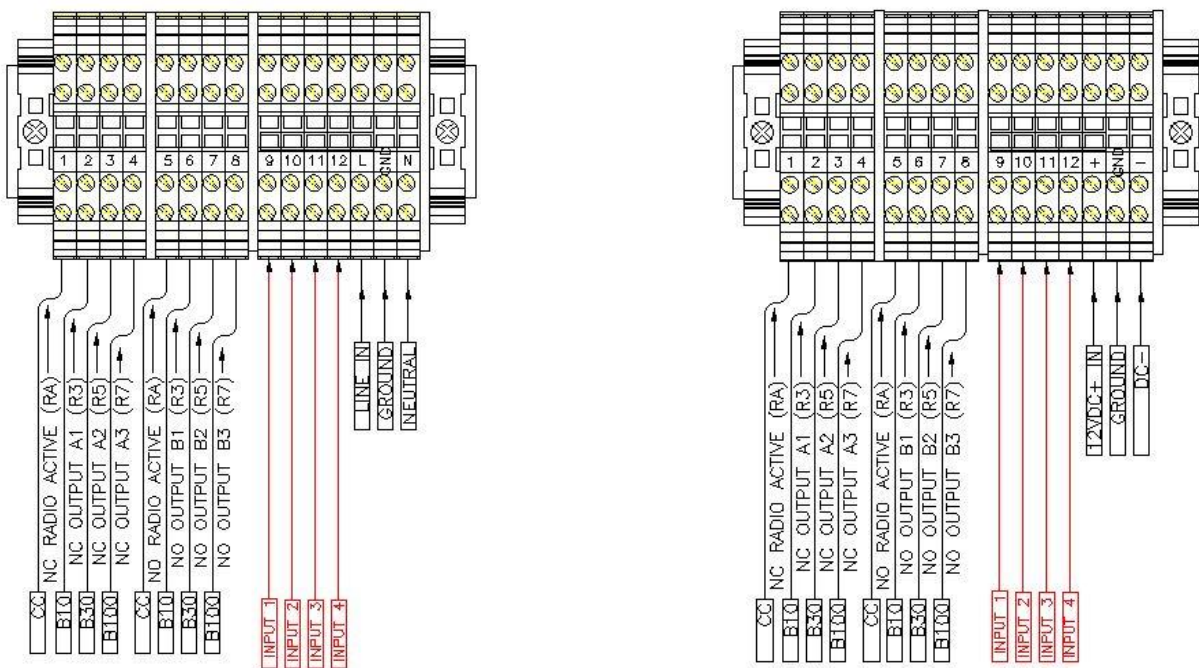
1 2 3 4 5 6 7 8 9 10 11 12 L GND N

NC RADIO ACTIVE (RA)
NC OUTPUT A1 (R3)
NC OUTPUT A2 (R5)
NC OUTPUT A3 (R7)
ND RADIO ACTIVE (RA)
NO OUTPUT B1 (R3)
NO OUTPUT B2 (R5)
NO OUTPUT B3 (R7)

CC
B10
B30
B100
CC
B10
B30
B100

INPUT 1
INPUT 2
INPUT 3
INPUT 4

LINE IN
GROUND
NEUTRAL

1 2 3 4 5 6 7 8 9 10 11 12 + GND −

NC RADIO ACTIVE (RA)
NC OUTPUT A1 (R3)
NC OUTPUT A2 (R5)
NC OUTPUT A3 (R7)
NO RADIO ACTIVE (RA)
NO OUTPUT B1 (R3)
NO OUTPUT B2 (R5)
NO OUTPUT B3 (R7)

CC
B10
B30
B100
CC
B10
B30
B100

INPUT 1
INPUT 2
INPUT 3
INPUT 4

12VDC+ IN
GROUND
DC−